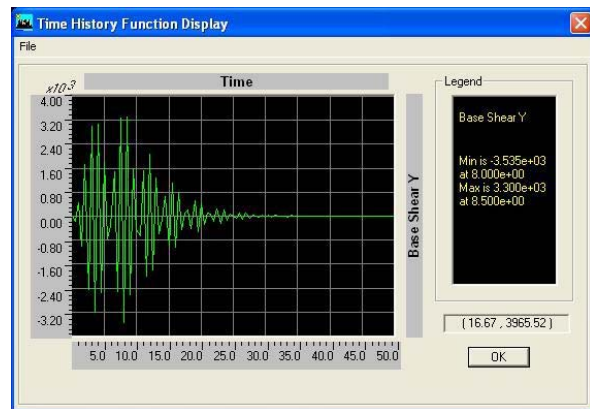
Time History Function Display
File

x10^3
Time
4.00
3.20
2.40
1.60
0.80
0.00
-0.80
-1.60
-2.40
-3.20
5.0 10.0 15.0 20.0 25.0 30.0 35.0 40.0 45.0 50.0
Base Shear Y

Legend
Base Shear Y

Min is -3.535e+03 at 8.000e+00
Max is 3.300e+03 at 8.500e+00

( 16.67 , 3965.52 )
OK